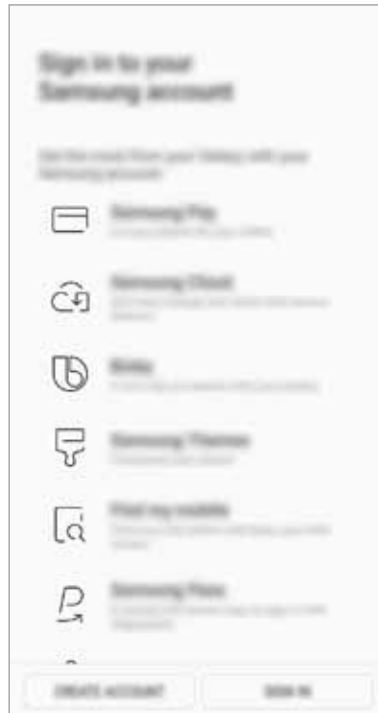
Sign in to your Samsung account

Get the most from your Galaxy with your Samsung account

Samsung Pay
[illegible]

Samsung Cloud
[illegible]

Bixby
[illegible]

Samsung Themes
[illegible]

Find my mobile
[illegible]

Samsung Pass
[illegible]

CREATE ACCOUNT

SIGN IN